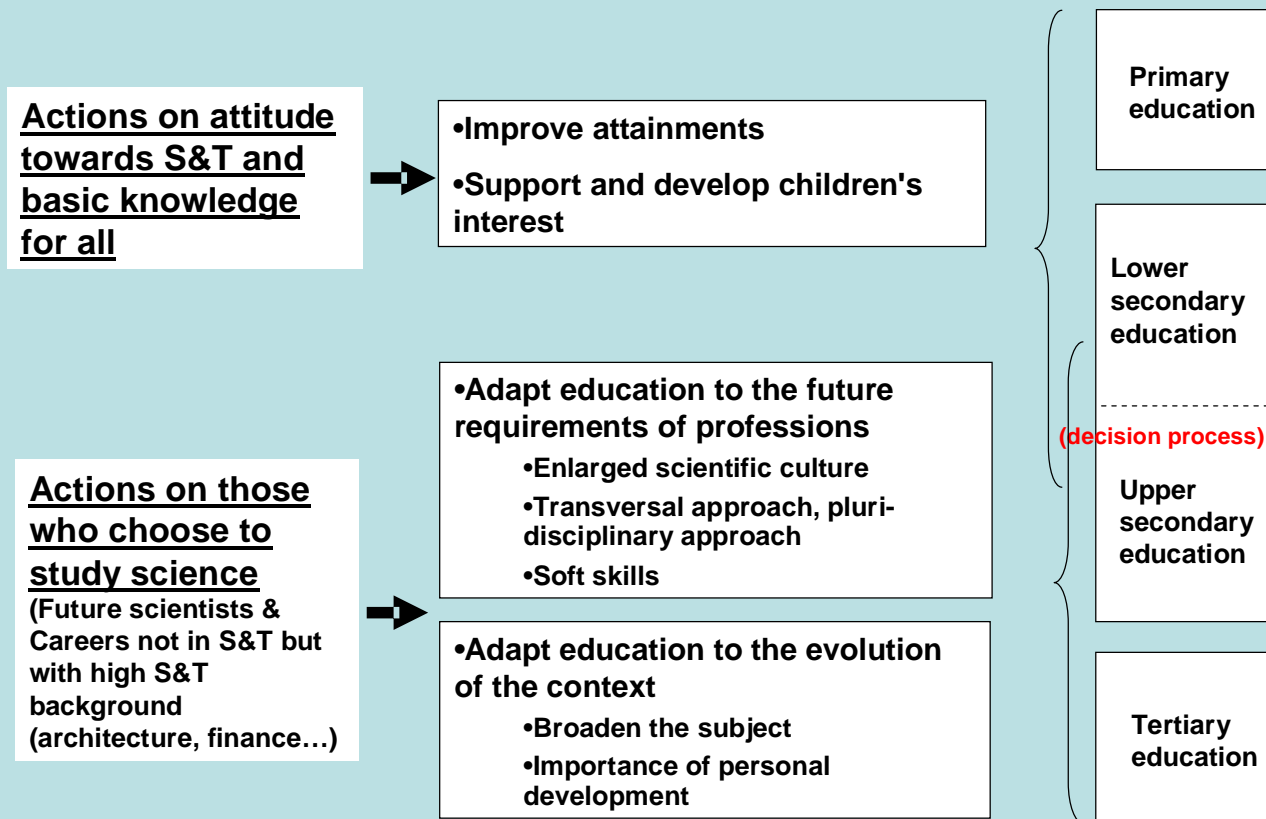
Actions on attitude towards S&T and basic knowledge for all

•Improve attainments

•Support and develop children's interest

Primary education

Lower secondary education

(decision process)

Upper secondary education

Tertiary education

Actions on those who choose to study science
(Future scientists & Careers not in S&T but with high S&T background (architecture, finance…)

•Adapt education to the future requirements of professions
•Enlarged scientific culture
•Transversal approach, pluri-disciplinary approach
•Soft skills

•Adapt education to the evolution of the context
•Broaden the subject
•Importance of personal development